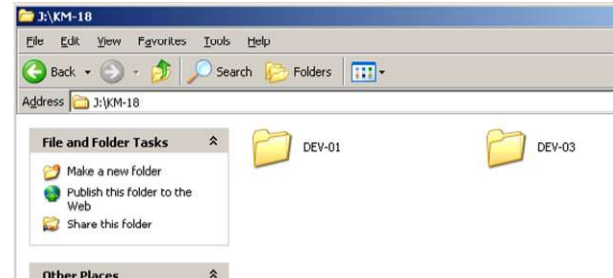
J:\KM-18

File Edit View Favorites Tools Help

Back Search Folders

Address J:\KM-18

File and Folder Tasks

Make a new folder

Publish this folder to the Web

Share this folder

Other Places

DEV-01

DEV-03